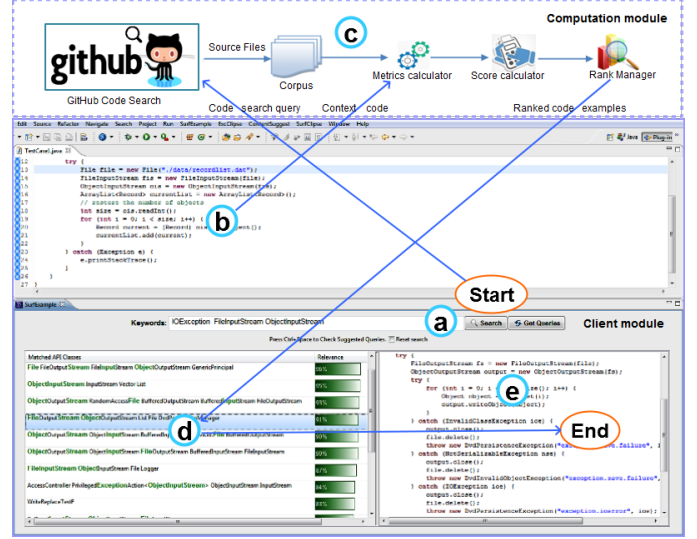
Computation module

github

GitHub Code Search

Source Files

Corpus

c

Metrics calculator

Score calculator

Rank Manager

Code search query

Context code

Ranked code examples

Edit Source Refactor Navigate Search Project Run SurfExample ExcClipse ContextSuggest SurfClipse Window Help

TestCase1.java

Java Plug-in

12 try {
13 File file = new File("./data/recordlist.dat");
14 FileInputStream fis = new FileInputStream(file);
15 ObjectInputStream ois = new ObjectInputStream(fis);
16 ArrayList<Record> currentList = new ArrayList<Record>();
17 // restore the number of objects
18 int size = ois.readInt();
19 for (int i = 0; i < size; i++) {
20 Record current = (Record) ois.readObject();
21 currentList.add(current);
22 }
23 } catch (Exception e) {
24 e.printStackTrace();
25 }
26 }
27 }

b

Start

SurfExample

Keywords: IOException FileInputStream ObjectInputStream

a

Search

Get Queries

Client module

Press Ctrl+Space to Check Suggested Queries. Reset search

Matched API Classes

Relevance

File FileOutputStream FileInputStream ObjectOutputStream GenericPrincipal

ObjectInputStream InputStream Vector List

ObjectOutputStream RandomAccessFile BufferedOutputStream BufferedInputStream FileOutputStream

FileOutputStream ObjectOutputStream List File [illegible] Logger

ObjectOutputStream ObjectInputStream BufferedInputStream FileInputStream

ObjectOutputStream ObjectInputStream FileOutputStream BufferedInputStream FileInputStream

FileInputStream ObjectInputStream File Logger

AccessController PrivilegedExceptionAction<ObjectInputStream> ObjectInputStream InputStream

WriteReplaceTestF

d

try {
FileOutputStream fos = new FileOutputStream(file);
ObjectOutputStream output = new ObjectOutputStream(fos);
try {
for (int i = 0; i < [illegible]size(); i++) {
Object object = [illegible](i);
output.writeObject(object);
}
} catch (InvalidClassException ice) {
output.close();
file.delete();
throw new DvdPersistenceException("exception.save.failure", i
} catch (NotSerializableException nse) {
output.close();
file.delete();
throw new DvdInvalidObjectException("exception.save.failure",
} catch (IOException ioe) {
output.close();
file.delete();
throw new DvdPersistenceException("exception.ioerror", ioe);

e

End